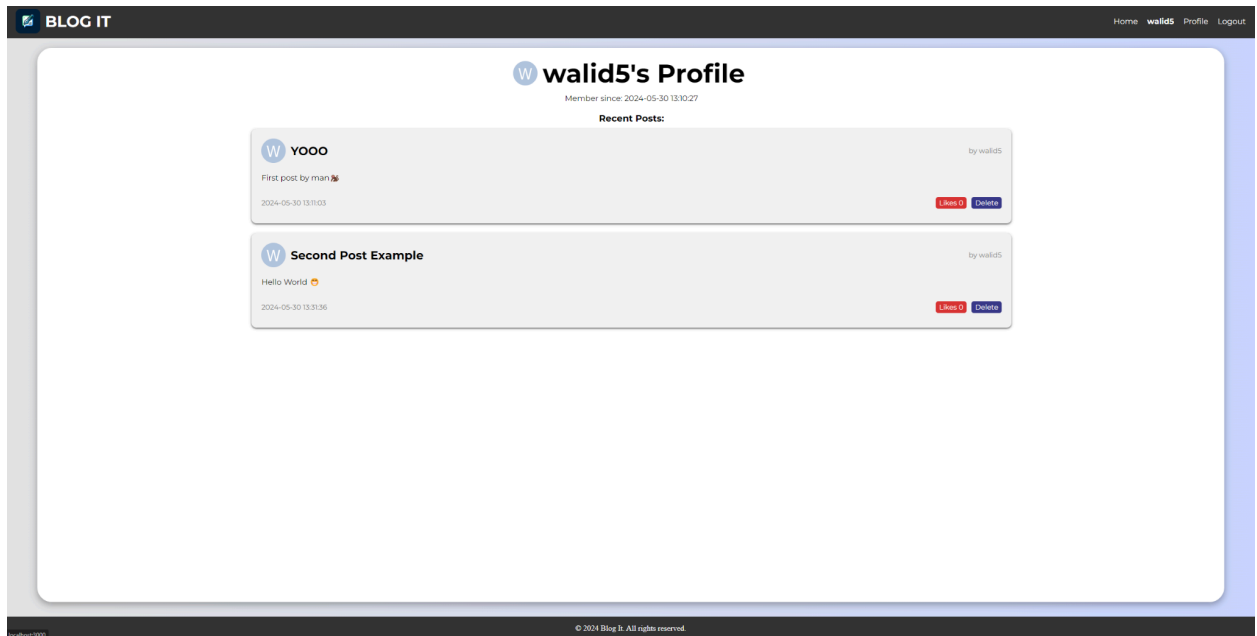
BLOG IT

Home walid5 Profile Logout

W walid5's Profile

Member since: 2024-05-30 13:10:27

Recent Posts:

W YOOO

by walid5

First post by man 🎉

2024-05-30 13:11:03

Likes 0 Delete

W Second Post Example

by walid5

Hello World 😎

2024-05-30 13:31:36

Likes 0 Delete

© 2024 Blog It. All rights reserved.

localhost:5000